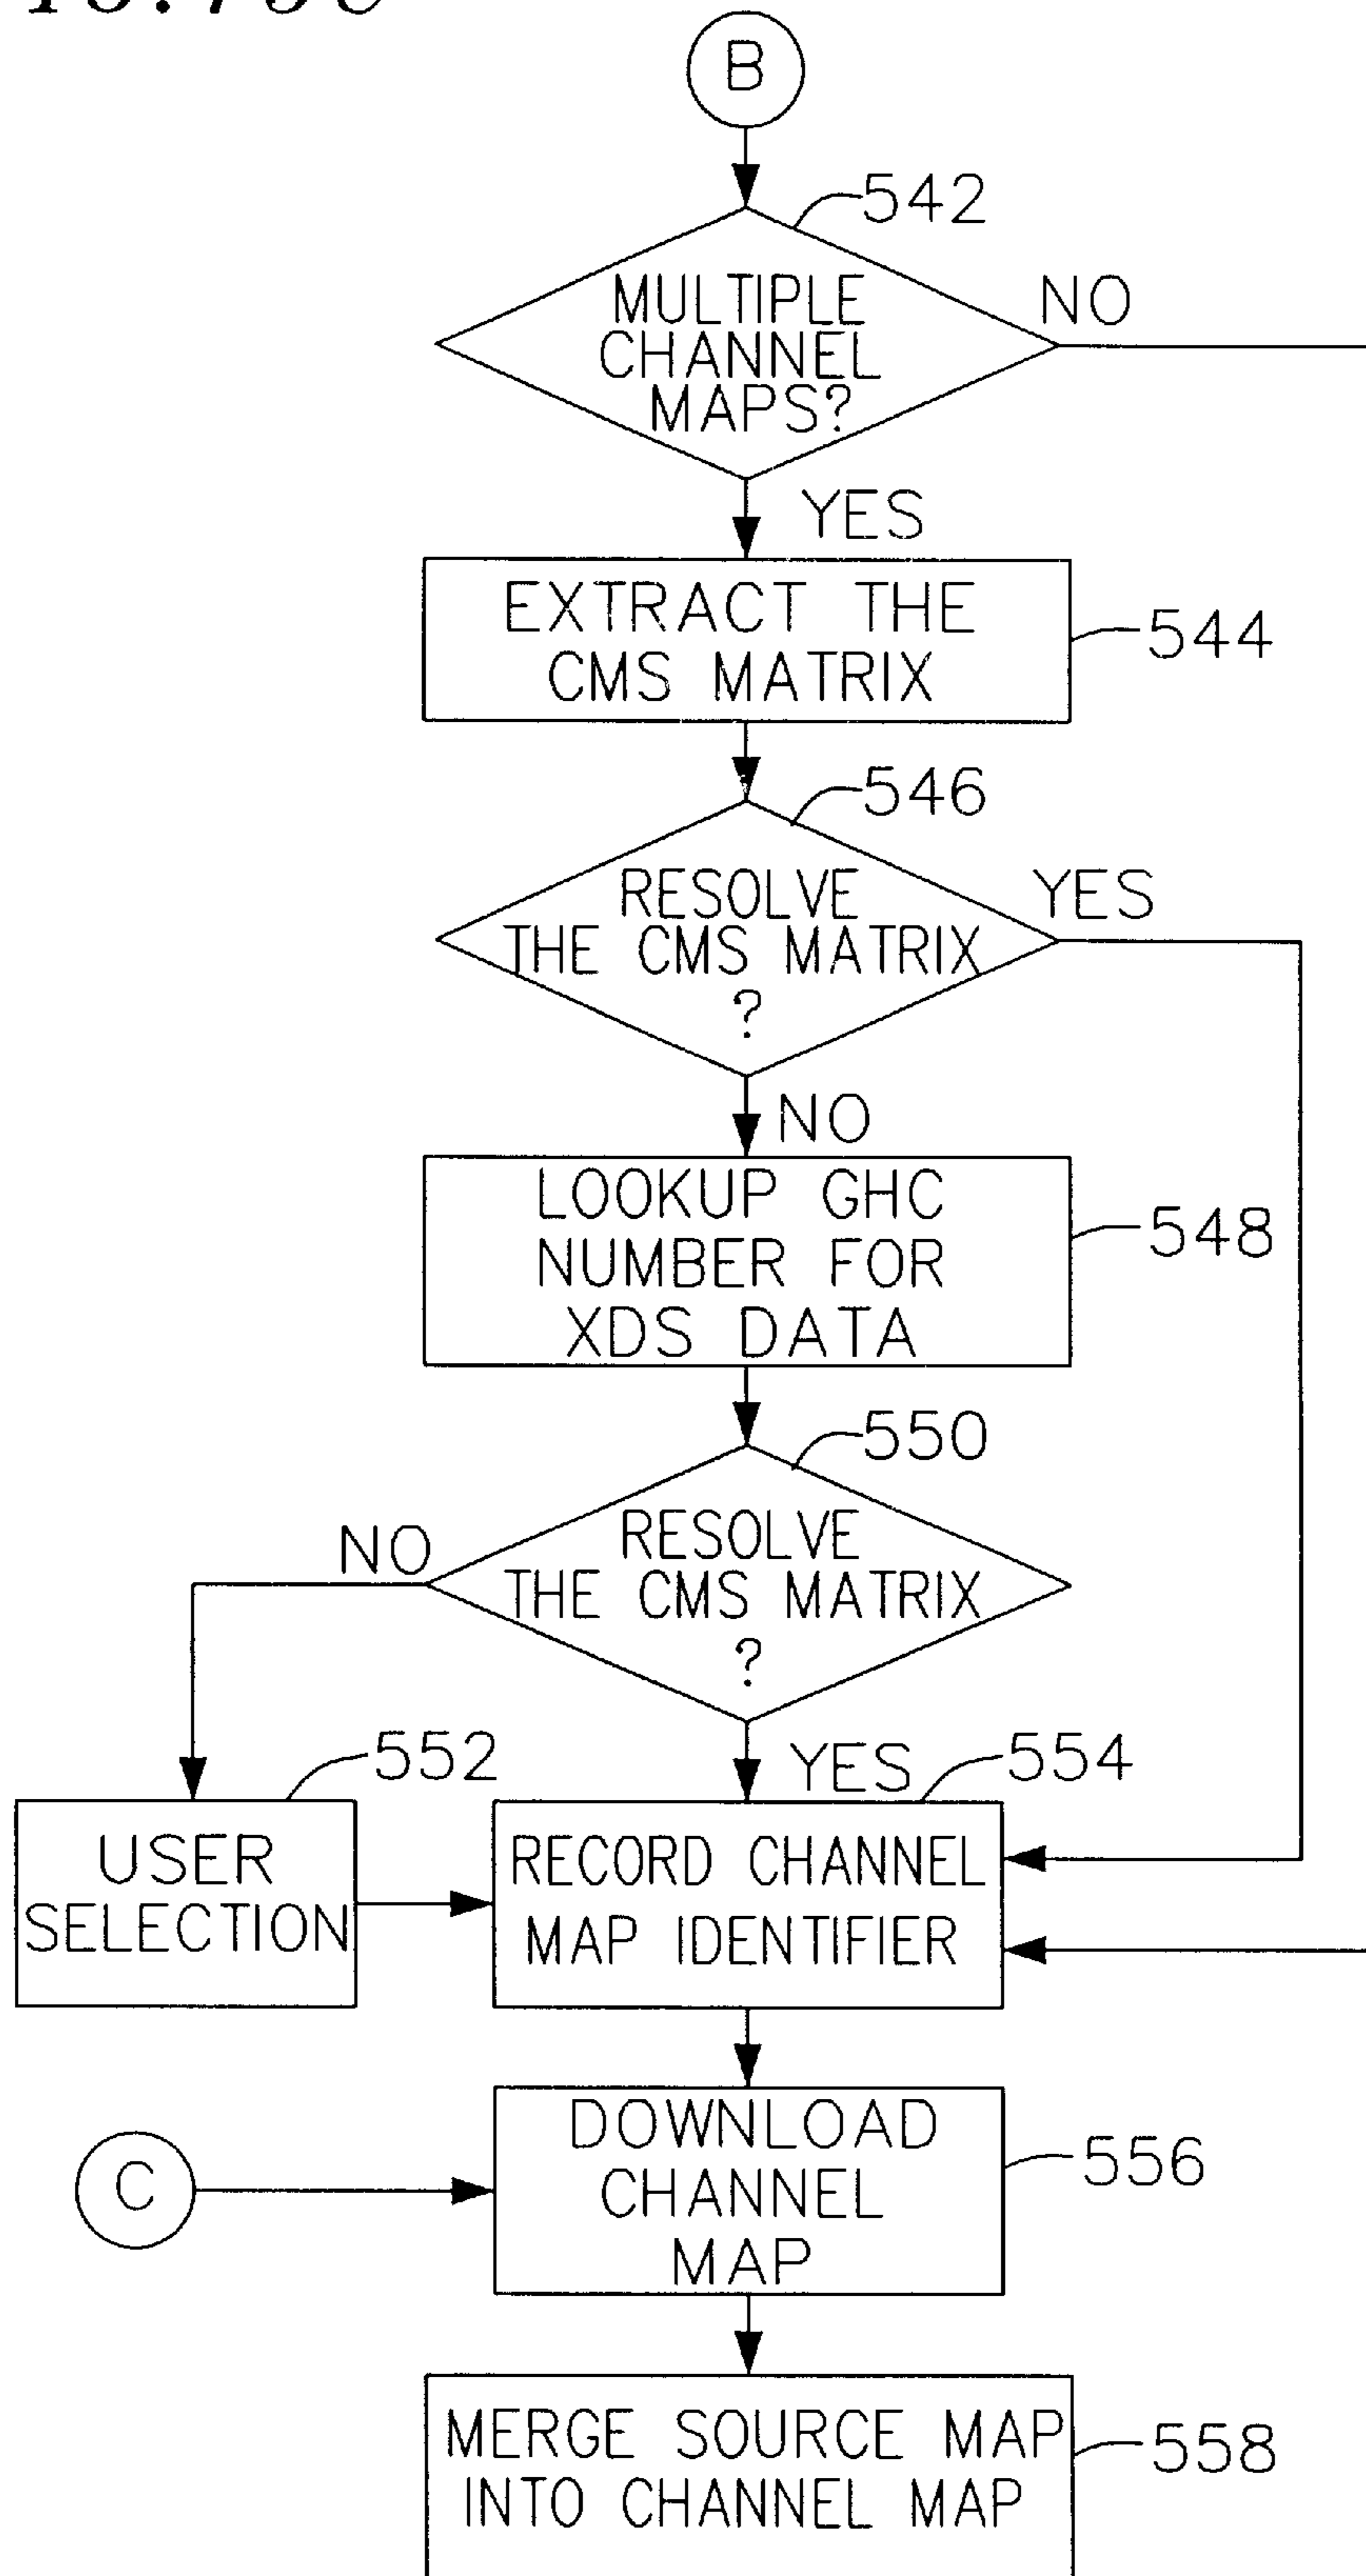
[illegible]

B

542

MULTIPLE CHANNEL MAPS?

NO

YES

EXTRACT THE CMS MATRIX

544

546

RESOLVE THE CMS MATRIX ?

YES

NO

LOOKUP GHC NUMBER FOR XDS DATA

548

550

NO

RESOLVE THE CMS MATRIX ?

552

YES

554

USER SELECTION

RECORD CHANNEL MAP IDENTIFIER

C

DOWNLOAD CHANNEL MAP

556

MERGE SOURCE MAP INTO CHANNEL MAP

558